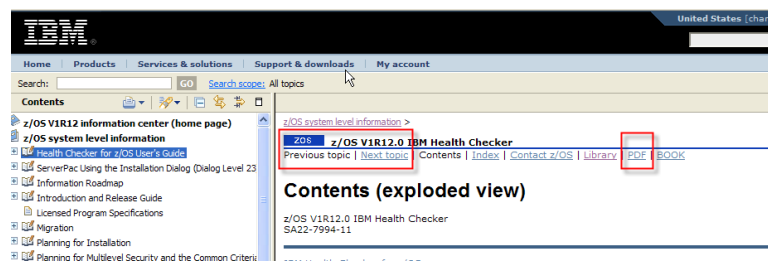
IBM

United States [chan

Home | Products | Services & solutions | Support & downloads | My account

Search: GO Search scope: All topics

Contents

z/OS V1R12 information center (home page)
z/OS system level information
Health Checker for z/OS User's Guide
ServerPac Using the Installation Dialog (Dialog Level 23
Information Roadmap
Introduction and Release Guide
Licensed Program Specifications
Migration
Planning for Installation
Planning for Multilevel Security and the Common Criteri

z/OS system level information >

ZOS z/OS V1R12.0 IBM Health Checker

Previous topic | Next topic | Contents | Index | Contact z/OS | Library | PDF | BOOK

Contents (exploded view)

z/OS V1R12.0 IBM Health Checker
SA22-7994-11